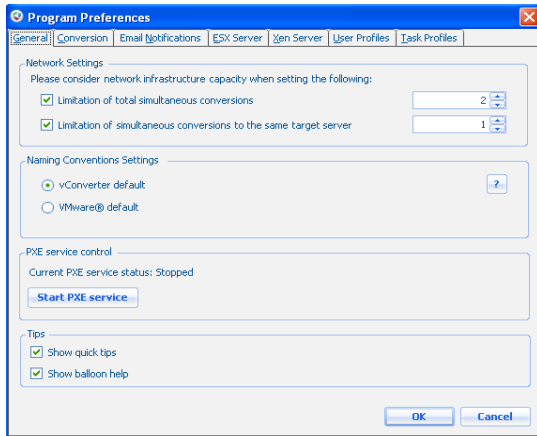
Program Preferences

General | Conversion | Email Notifications | ESX Server | Xen Server | User Profiles | Task Profiles

Network Settings
Please consider network infrastructure capacity when setting the following:
Limitation of total simultaneous conversions 2
Limitation of simultaneous conversions to the same target server 1

Naming Conventions Settings
vConverter default
VMware® default
?

PXE service control
Current PXE service status: Stopped
Start PXE service

Tips
Show quick tips
Show balloon help

OK
Cancel